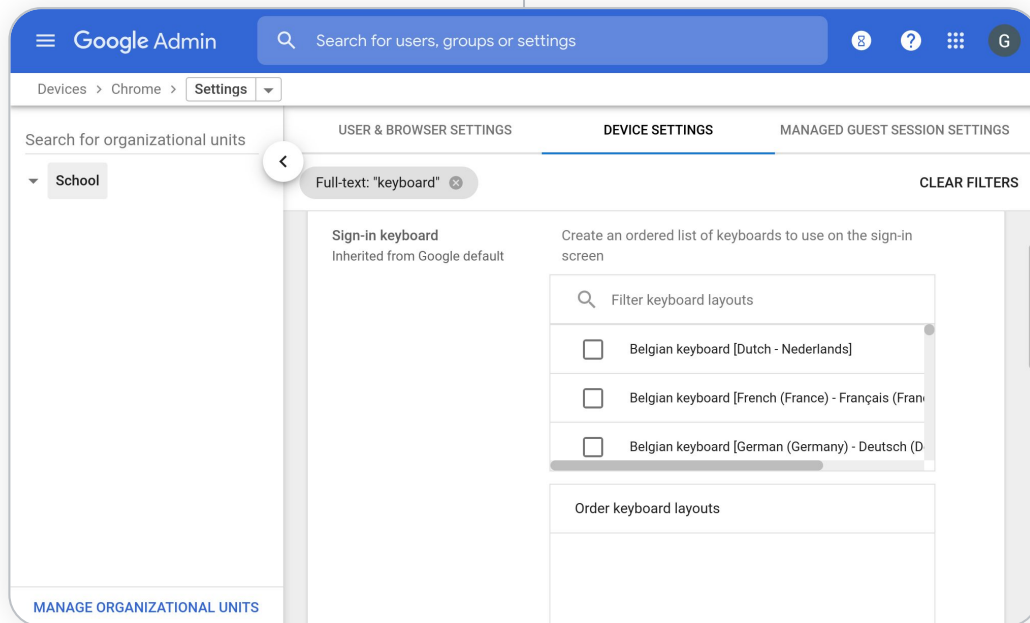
Google Admin

Search for users, groups or settings

8

G

Devices > Chrome > Settings

Search for organizational units

School

MANAGE ORGANIZATIONAL UNITS

USER & BROWSER SETTINGS

DEVICE SETTINGS

MANAGED GUEST SESSION SETTINGS

Full-text: "keyboard"

CLEAR FILTERS

Sign-in keyboard
Inherited from Google default

Create an ordered list of keyboards to use on the sign-in screen

Filter keyboard layouts

Belgian keyboard [Dutch - Nederlands]

Belgian keyboard [French (France) - Français (Fran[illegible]

Belgian keyboard [German (Germany) - Deutsch (D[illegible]

Order keyboard layouts